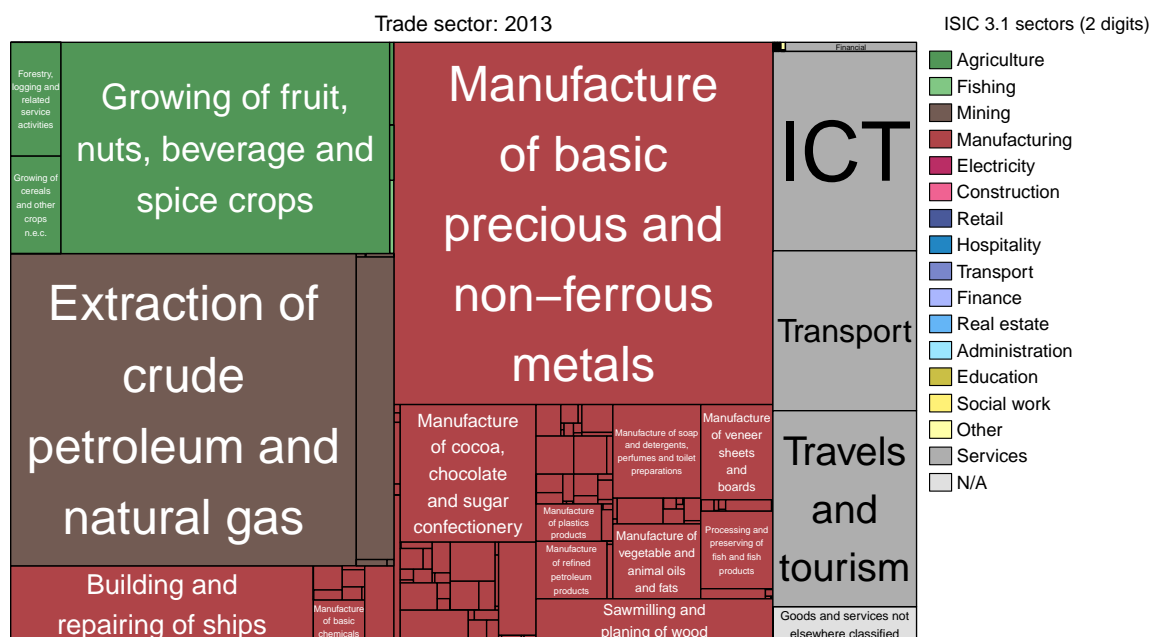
Trade sector: 2013

Forestry, logging and related service activities

Growing of cereals and other crops n.e.c.

Growing of fruit, nuts, beverage and spice crops

Extraction of crude petroleum and natural gas

Building and repairing of ships

Manufacture of basic chemicals

Manufacture of basic precious and non–ferrous metals

Manufacture of cocoa, chocolate and sugar confectionery

Manufacture of soap and detergents, perfumes and toilet preparations

Manufacture of veneer sheets and boards

Manufacture of plastics products

Manufacture of refined petroleum products

Manufacture of vegetable and animal oils and fats

Processing and preserving of fish and fish products

Sawmilling and planing of wood

Financial

ICT

Transport

Travels and tourism

Goods and services not elsewhere classified

ISIC 3.1 sectors (2 digits)
Agriculture
Fishing
Mining
Manufacturing
Electricity
Construction
Retail
Hospitality
Transport
Finance
Real estate
Administration
Education
Social work
Other
Services
N/A